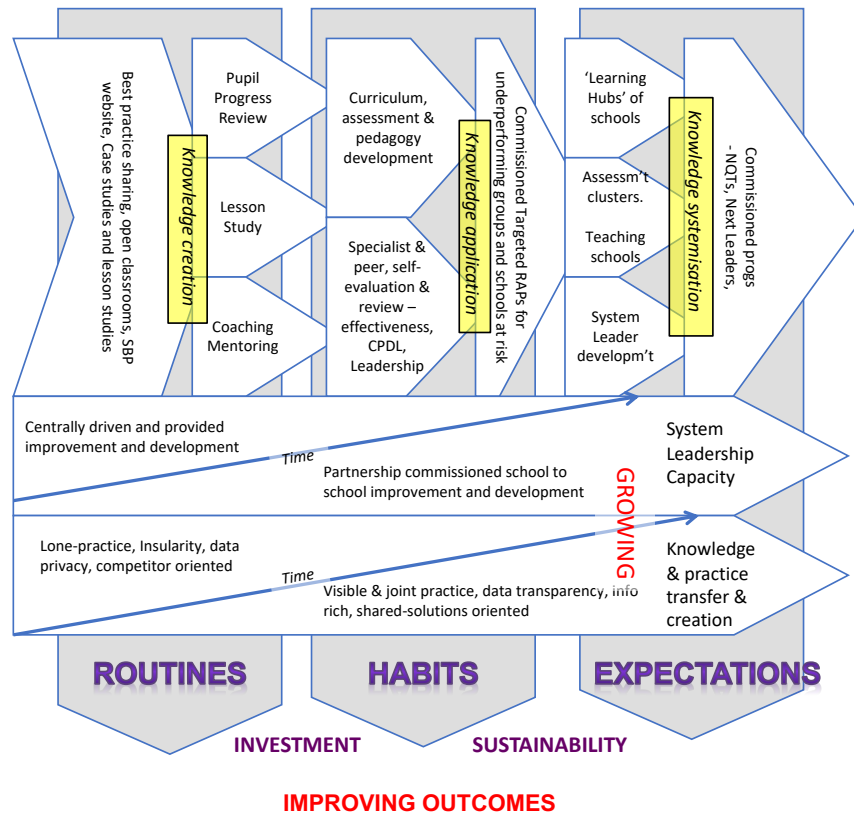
Best practice sharing, open classrooms, SBP website, Case studies and lesson studies

Knowledge creation

Pupil Progress Review

Lesson Study

Coaching Mentoring

Curriculum, assessment & pedagogy development

Specialist & peer, self-evaluation & review – effectiveness, CPDL, Leadership

Knowledge application

Commissioned Targeted RAPs for underperforming groups and schools at risk

'Learning Hubs' of schools

Assess'nt clusters.

Teaching schools

System Leader developm't

Knowledge systemisation

Commissioned progs - NQTs, Next Leaders,

Centrally driven and provided improvement and development

Time

Partnership commissioned school to school improvement and development

System Leadership Capacity

GROWING

Lone-practice, Insularity, data privacy, competitor oriented

Time

Visible & joint practice, data transparency, info rich, shared-solutions oriented

Knowledge & practice transfer & creation

ROUTINES

HABITS

EXPECTATIONS

INVESTMENT

SUSTAINABILITY

IMPROVING OUTCOMES